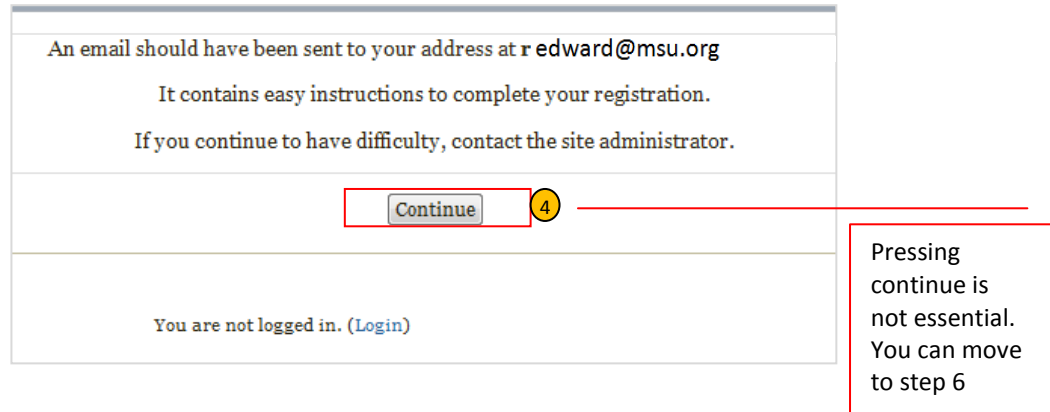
An email should have been sent to your address at r edward@msu.org

It contains easy instructions to complete your registration.

If you continue to have difficulty, contact the site administrator.

Continue

4

Pressing continue is not essential. You can move to step 6

You are not logged in. (Login)